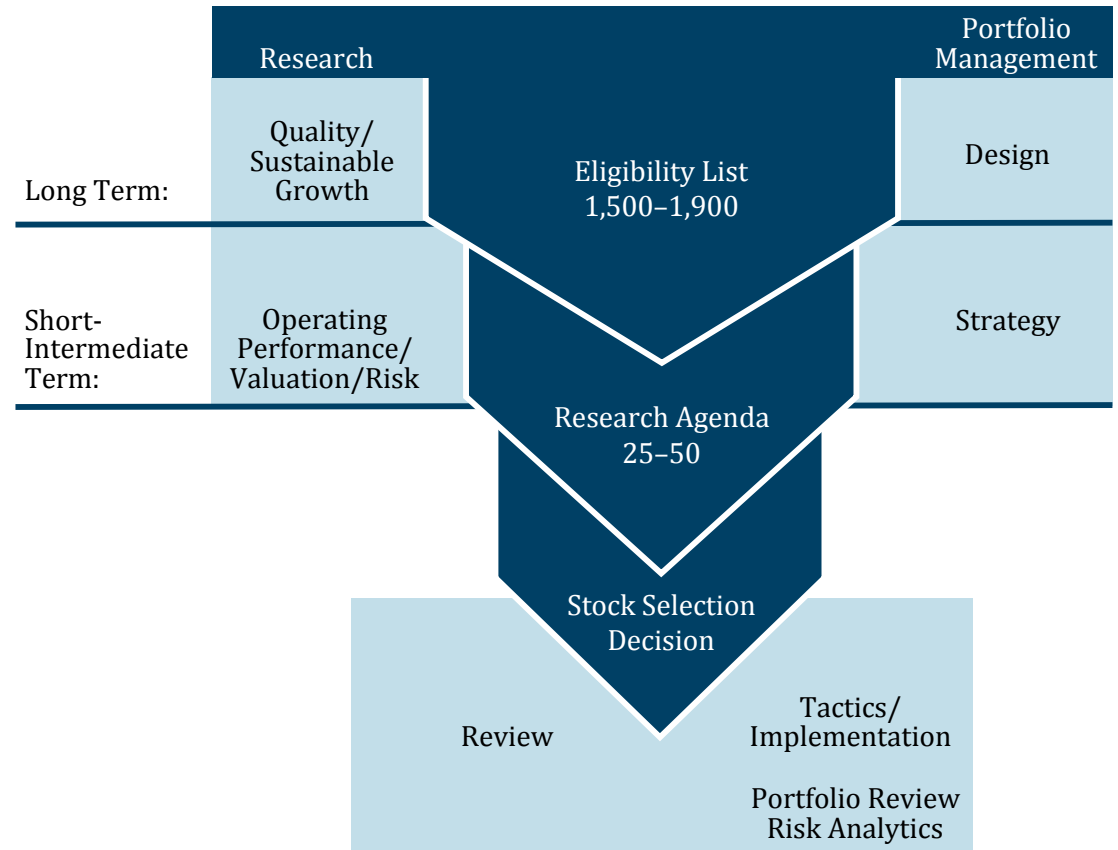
Research

Portfolio Management

Long Term:

Quality/ Sustainable Growth

Eligibility List 1,500–1,900

Design

Short-Intermediate Term:

Operating Performance/ Valuation/Risk

Strategy

Research Agenda 25–50

Stock Selection Decision

Review

Tactics/ Implementation

Portfolio Review Risk Analytics